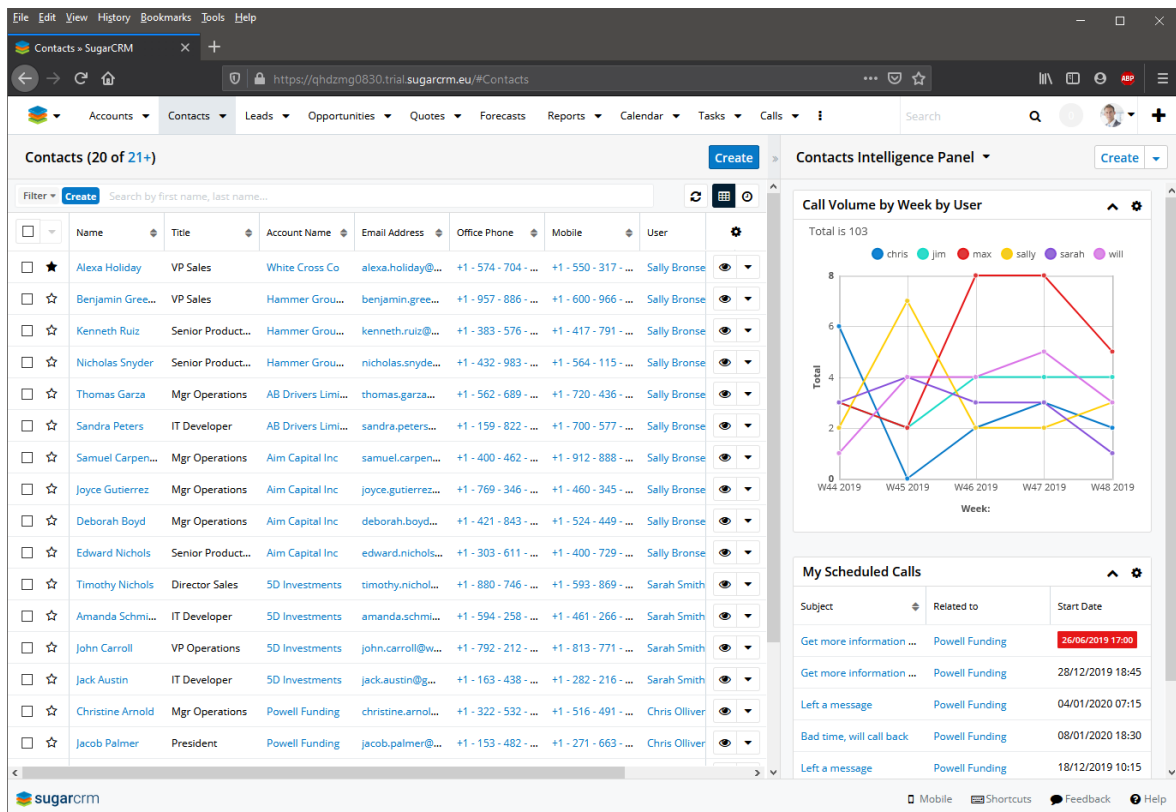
File Edit View History Bookmarks Tools Help

Contacts » SugarCRM

https://qhdzmg0830.trial.sugarcrm.eu/#Contacts

ABP

Accounts Contacts Leads Opportunities Quotes Forecasts Reports Calendar Tasks Calls

Search

Contacts (20 of 21+)

Create

Filter Create Search by first name, last name...

| | Name | Title | Account Name | Email Address | Office Phone | Mobile | User |
|---|---|---|---|---|---|---|---|
| | Alexa Holiday | VP Sales | White Cross Co | alexa.holiday@... | +1 - 574 - 704 - ... | +1 - 550 - 317 - ... | Sally Bronse |
| | Benjamin Gree... | VP Sales | Hammer Grou... | benjamin.gree... | +1 - 957 - 886 - ... | +1 - 600 - 966 - ... | Sally Bronse |
| | Kenneth Ruiz | Senior Product... | Hammer Grou... | kenneth.ruiz@... | +1 - 383 - 576 - ... | +1 - 417 - 791 - ... | Sally Bronse |
| | Nicholas Snyder | Senior Product... | Hammer Grou... | nicholas.snyde... | +1 - 432 - 983 - ... | +1 - 564 - 115 - ... | Sally Bronse |
| | Thomas Garza | Mgr Operations | AB Drivers Limi... | thomas.garza... | +1 - 562 - 689 - ... | +1 - 720 - 436 - ... | Sally Bronse |
| | Sandra Peters | IT Developer | AB Drivers Limi... | sandra.peters... | +1 - 159 - 822 - ... | +1 - 700 - 577 - ... | Sally Bronse |
| | Samuel Carpen... | Mgr Operations | Aim Capital Inc | samuel.carpen... | +1 - 400 - 462 - ... | +1 - 912 - 888 - ... | Sally Bronse |
| | Joyce Gutierrez | Mgr Operations | Aim Capital Inc | joyce.gutierrez... | +1 - 769 - 346 - ... | +1 - 460 - 345 - ... | Sally Bronse |
| | Deborah Boyd | Mgr Operations | Aim Capital Inc | deborah.boyd... | +1 - 421 - 843 - ... | +1 - 524 - 449 - ... | Sally Bronse |
| | Edward Nichols | Senior Product... | Aim Capital Inc | edward.nichols... | +1 - 303 - 611 - ... | +1 - 400 - 729 - ... | Sally Bronse |
| | Timothy Nichols | Director Sales | 5D Investments | timothy.nichol... | +1 - 880 - 746 - ... | +1 - 593 - 869 - ... | Sarah Smith |
| | Amanda Schmi... | IT Developer | 5D Investments | amanda.schmi... | +1 - 594 - 258 - ... | +1 - 461 - 266 - ... | Sarah Smith |
| | John Carroll | VP Operations | 5D Investments | john.carroll@w... | +1 - 792 - 212 - ... | +1 - 813 - 771 - ... | Sarah Smith |
| | Jack Austin | IT Developer | 5D Investments | jack.austin@g... | +1 - 163 - 438 - ... | +1 - 282 - 216 - ... | Sarah Smith |
| | Christine Arnold | Mgr Operations | Powell Funding | christine.arnol... | +1 - 322 - 532 - ... | +1 - 516 - 491 - ... | Chris Olliver |
| | Jacob Palmer | President | Powell Funding | jacob.palmer@... | +1 - 153 - 482 - ... | +1 - 271 - 663 - ... | Chris Olliver |

Contacts Intelligence Panel

Create

Call Volume by Week by User

Total is 103

chris jim max sally sarah will

8
6
4
2
0

Total

W44 2019 W45 2019 W46 2019 W47 2019 W48 2019

Week:

My Scheduled Calls

| Subject | Related to | Start Date |
|---|---|---|
| Get more information ... | Powell Funding | 26/06/2019 17:00 |
| Get more information ... | Powell Funding | 28/12/2019 18:45 |
| Left a message | Powell Funding | 04/01/2020 07:15 |
| Bad time, will call back | Powell Funding | 08/01/2020 18:30 |
| Left a message | Powell Funding | 18/12/2019 10:15 |

sugarcrm

Mobile Shortcuts Feedback Help